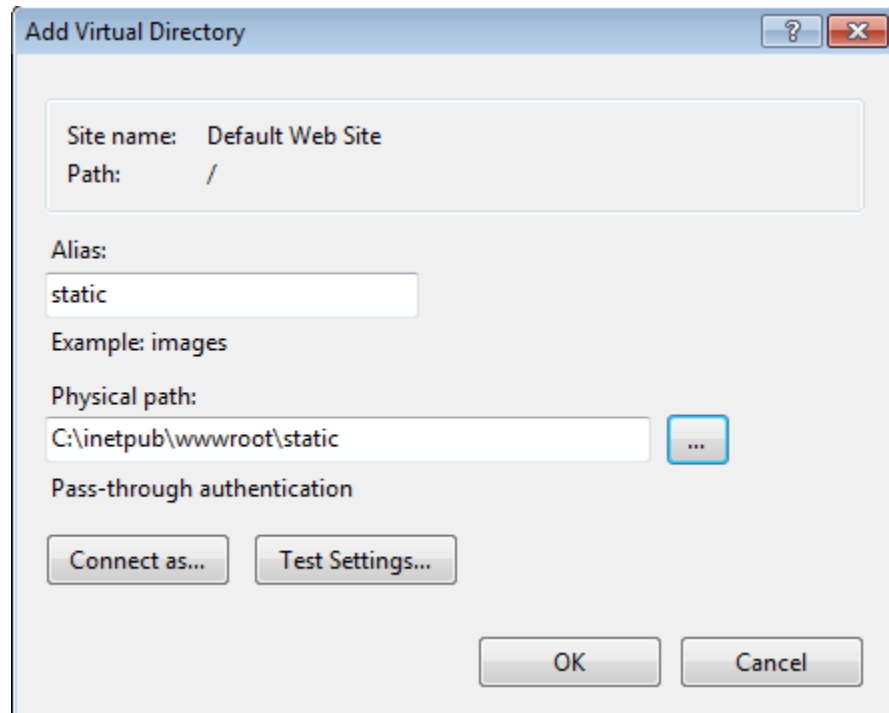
Add Virtual Directory

?

Site name: Default Web Site
Path: /

Alias:

static

Example: images

Physical path:

C:\inetpub\wwwroot\static

...

Pass-through authentication

Connect as...

Test Settings...

OK

Cancel